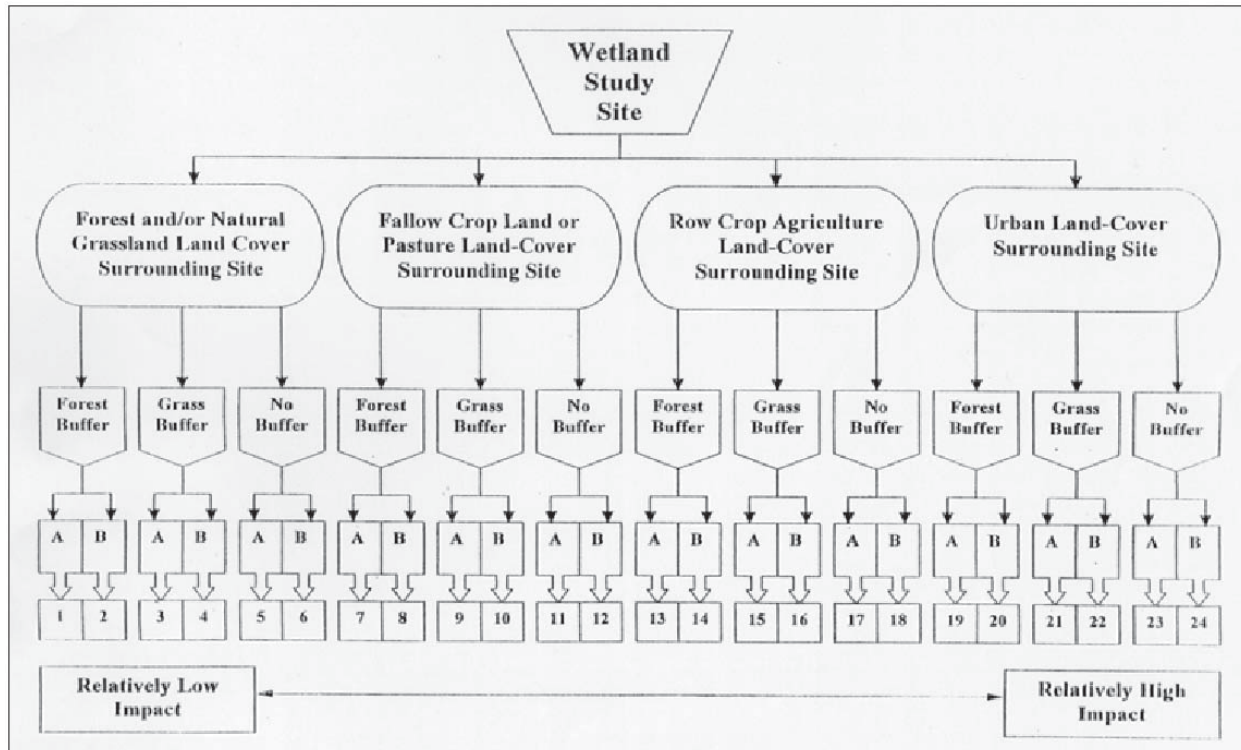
Wetland Study Site

Forest and/or Natural Grassland Land Cover Surrounding Site

Fallow Crop Land or Pasture Land-Cover Surrounding Site

Row Crop Agriculture Land-Cover Surrounding Site

Urban Land-Cover Surrounding Site

Forest Buffer

Grass Buffer

No Buffer

Forest Buffer

Grass Buffer

No Buffer

Forest Buffer

Grass Buffer

No Buffer

Forest Buffer

Grass Buffer

No Buffer

A B A B A B A B A B A B A B A B A B A B A B A B

1 2 3 4 5 6 7 8 9 10 11 12 13 14 15 16 17 18 19 20 21 22 23 24

Relatively Low Impact

Relatively High Impact